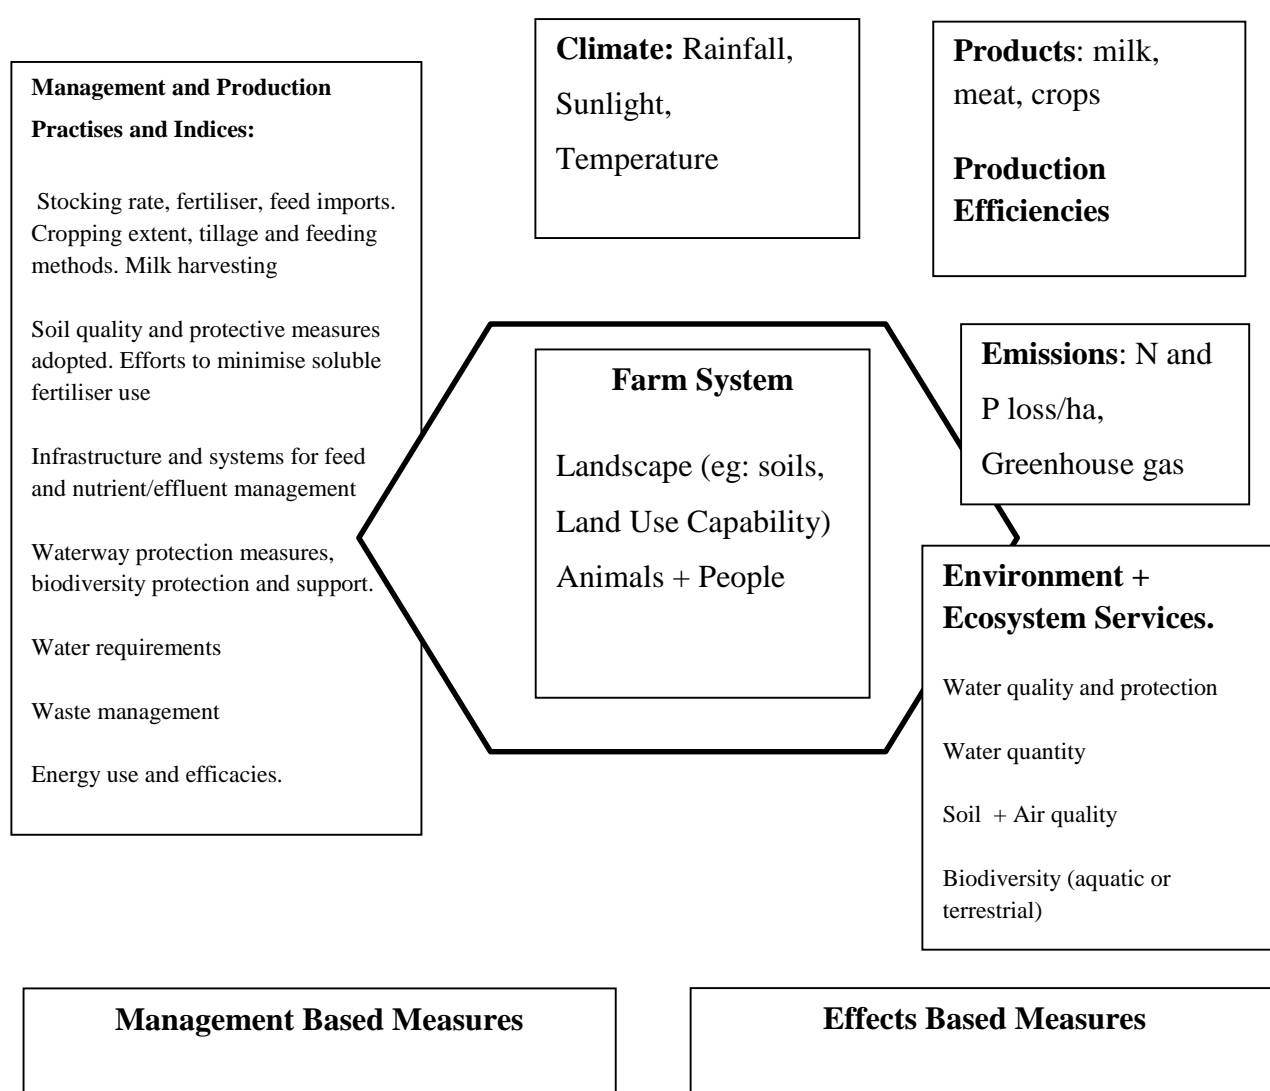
Management and Production Practises and Indices:

Stocking rate, fertiliser, feed imports. Cropping extent, tillage and feeding methods. Milk harvesting

Soil quality and protective measures adopted. Efforts to minimise soluble fertiliser use

Infrastructure and systems for feed and nutrient/effluent management

Waterway protection measures, biodiversity protection and support.

Water requirements

Waste management

Energy use and efficacies.

Climate: Rainfall, Sunlight, Temperature

Products: milk, meat, crops

Production Efficiencies

Farm System

Landscape (eg: soils, Land Use Capability)

Animals + People

Emissions: N and P loss/ha, Greenhouse gas

Environment + Ecosystem Services.

Water quality and protection

Water quantity

Soil + Air quality

Biodiversity (aquatic or terrestrial)

Management Based Measures

Effects Based Measures